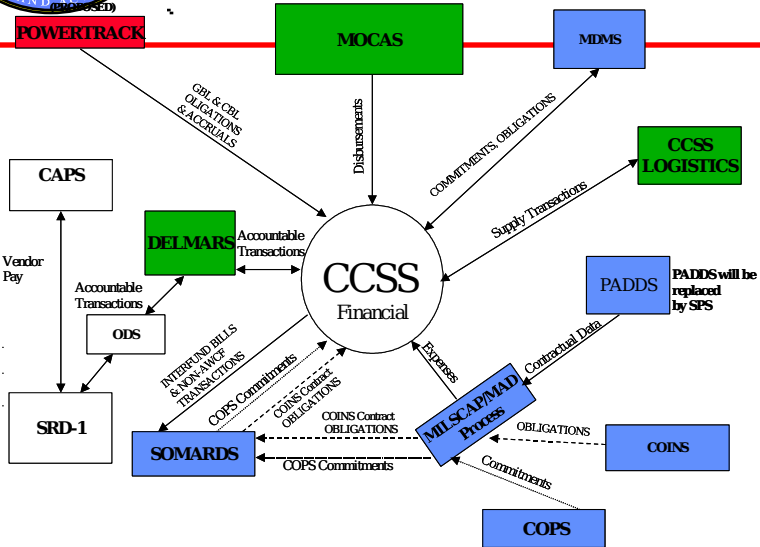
(PROPOSED)
POWERTRACK

MOCAS

MDMS

GBL & CBL OBLIGATIONS & ACCRUALS

Disbursements

COMMITMENTS, OBLIGATIONS

CCSS LOGISTICS

CAPS

Supply Transactions

DELMARS

Accountable Transactions

CCSS
Financial

Vendor Pay

Accountable Transactions

PADDS

PADDS will be replaced by SPS

ODS

INTERFUND BILLS & NON-AWCF TRANSACTIONS

COPS Commitments

COINS Contract OBLIGATIONS

Expenses

Contractual Data

SRD-1

COINS Contract OBLIGATIONS

MILSCAP/MAD Process

OBLIGATIONS

SOMARDS

COPS Commitments

COINS

Commitments

COPS